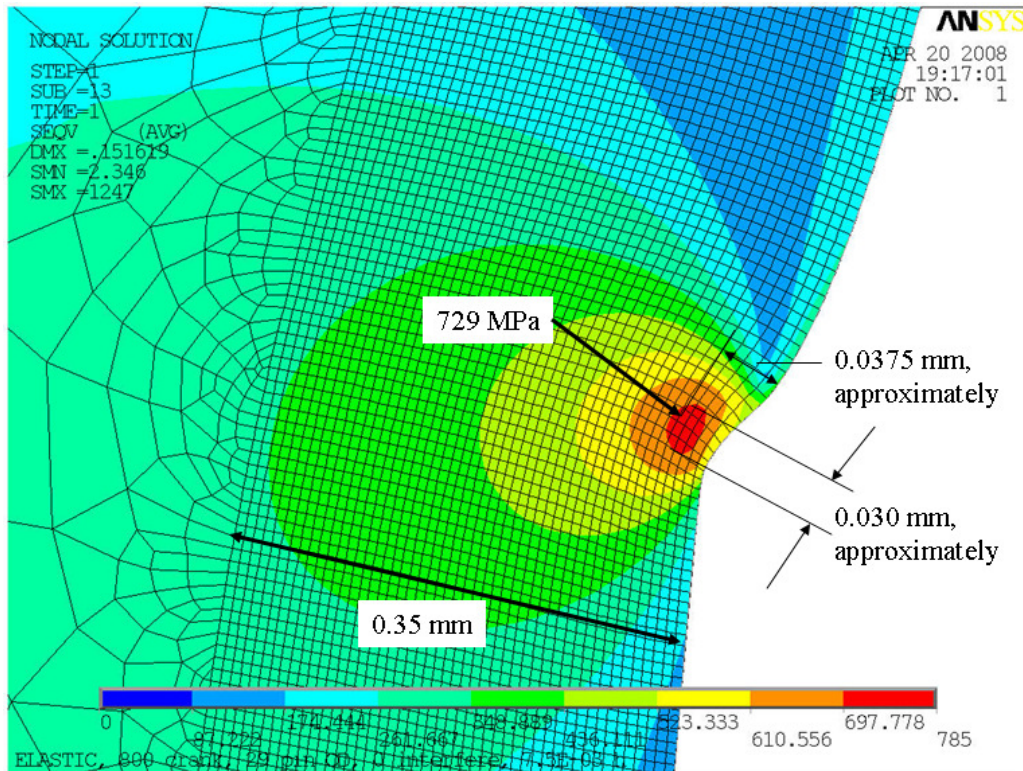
NODAL SOLUTION

STEP=1
SUB =13
TIME=1
SEQV (AVG)
DMX =.151619
SMN =2.346
SMX =1247

ANSYS

APR 20 2008
19:17:01
PLOT NO. 1

729 MPa

0.0375 mm, approximately

0.030 mm, approximately

0.35 mm

0
87.222
174.444
261.667
348.889
436.111
523.333
610.556
697.778
785

ELASTIC, 800 crank, 29 pin OD, 0 interfere, 7.5E-03 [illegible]